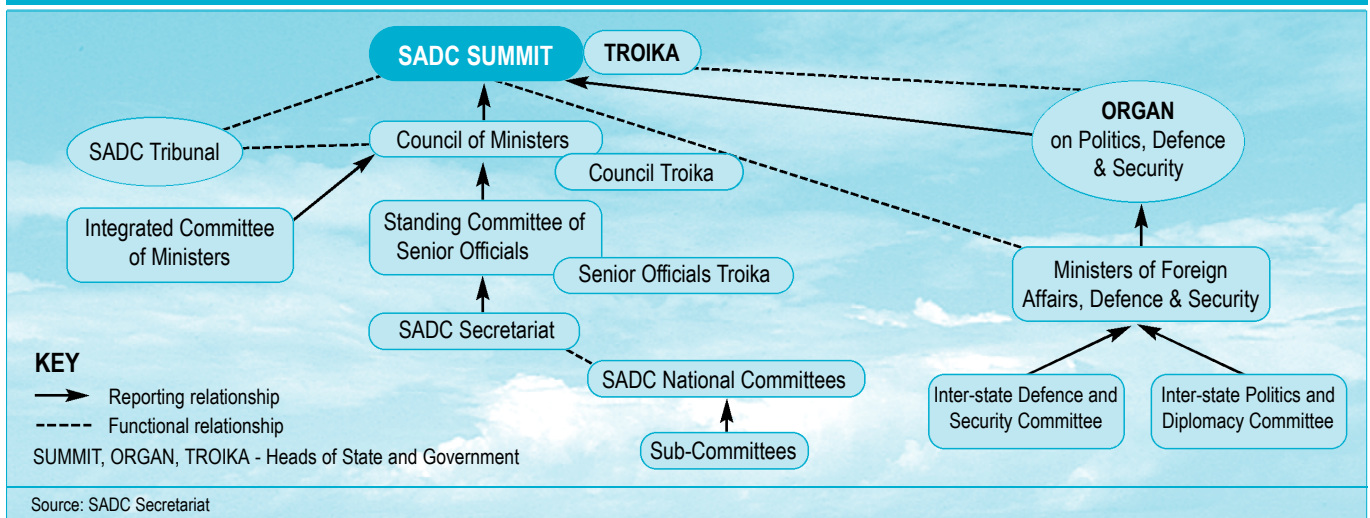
SADC SUMMIT

TROIKA

ORGAN on Politics, Defence & Security

SADC Tribunal

Council of Ministers

Council Troika

Integrated Committee of Ministers

Standing Committee of Senior Officials

Senior Officials Troika

Ministers of Foreign Affairs, Defence & Security

SADC Secretariat

SADC National Committees

Inter-state Defence and Security Committee

Inter-state Politics and Diplomacy Committee

Sub-Committees

KEY

Reporting relationship

Functional relationship

SUMMIT, ORGAN, TROIKA - Heads of State and Government

Source: SADC Secretariat